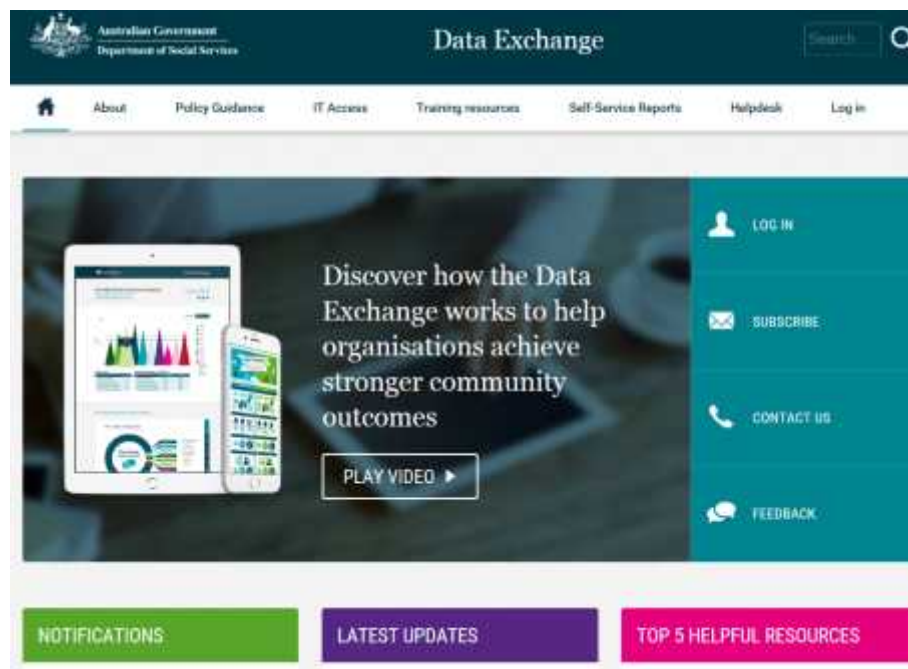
Australian Government
Department of Social Services

Data Exchange

Search

About Policy Guidance IT Access Training resources Self-Service Reports Helpdesk Log in

Discover how the Data Exchange works to help organisations achieve stronger community outcomes

PLAY VIDEO ▶

LOG IN

SUBSCRIBE

CONTACT US

FEEDBACK

NOTIFICATIONS

LATEST UPDATES

TOP 5 HELPFUL RESOURCES